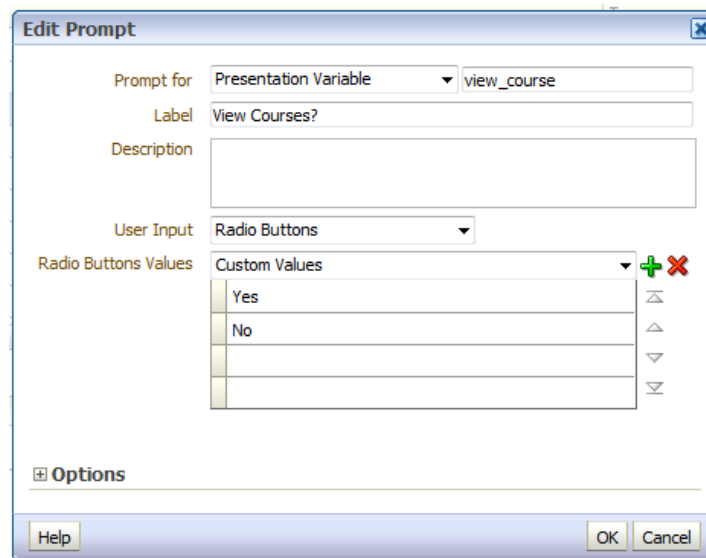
Edit Prompt

Prompt for Presentation Variable view_course

Label View Courses?

Description

User Input Radio Buttons

Radio Buttons Values Custom Values

| |
|---|
| Yes |
| No |
| |
| |

Options

Help

OK Cancel